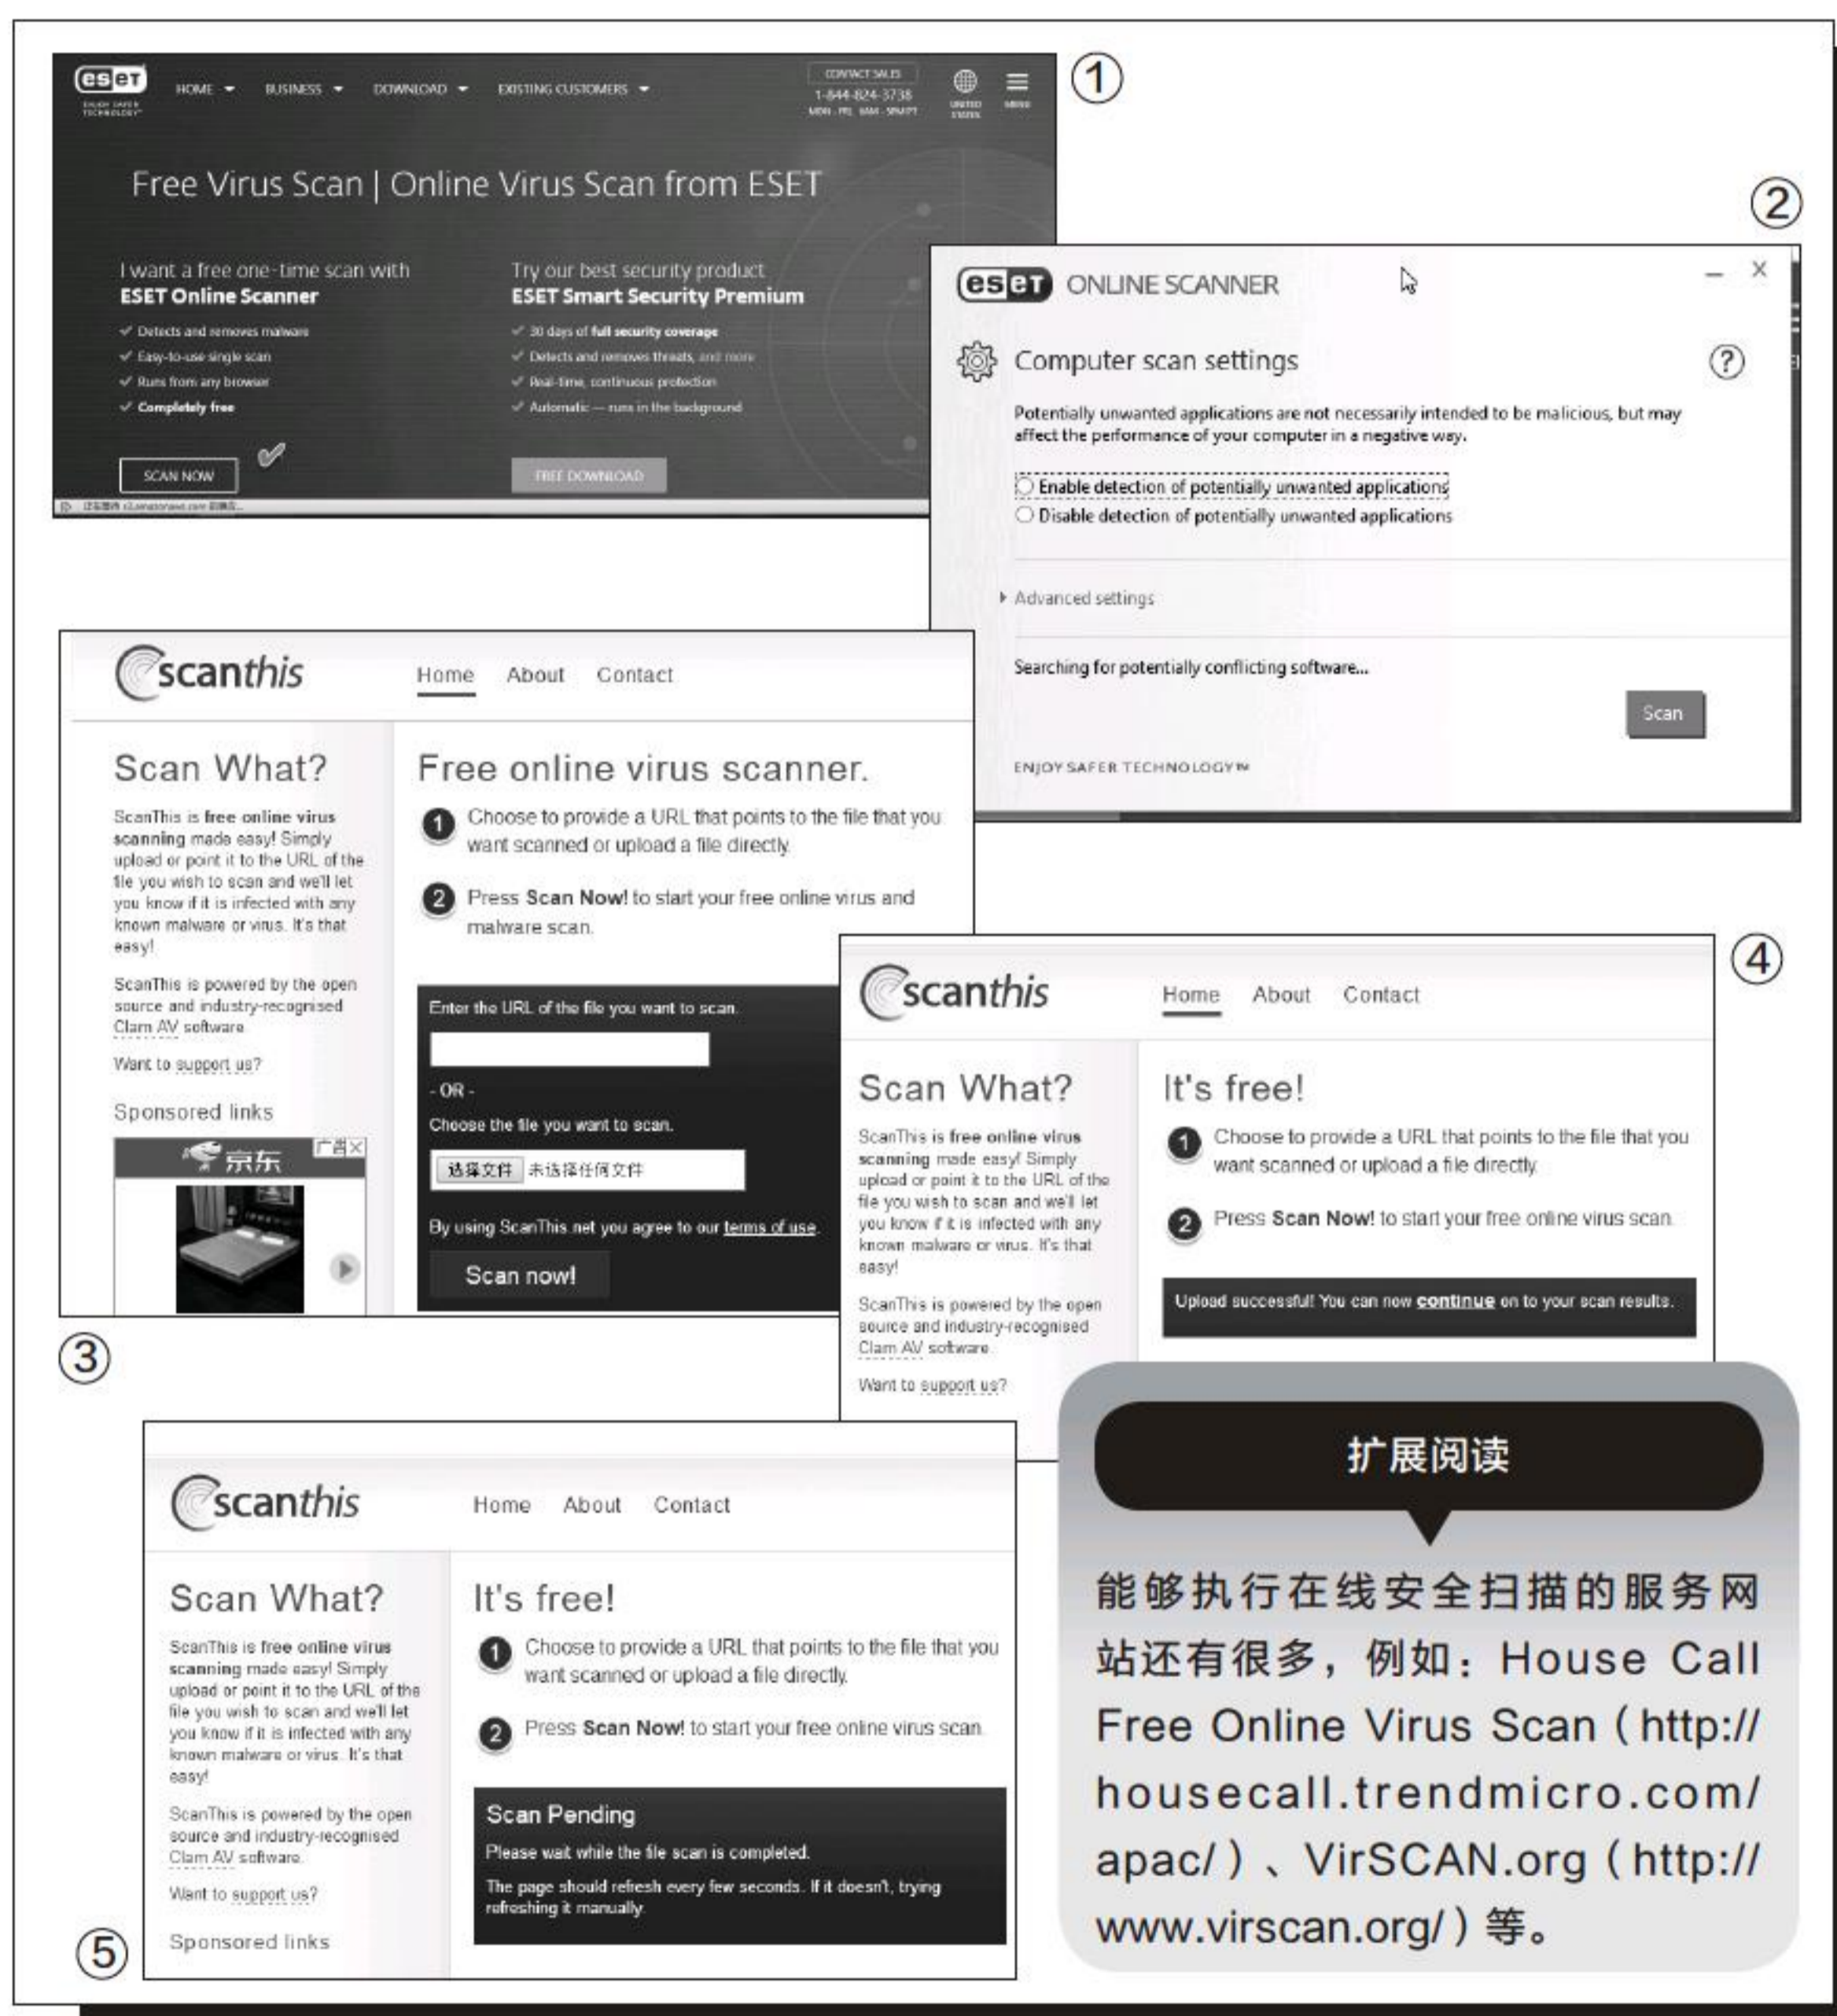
①

eset ENJOY SAFER TECHNOLOGY

HOME BUSINESS DOWNLOAD EXISTING CUSTOMERS

CONTACT SALES 1-844-824-3738 MON - FRI 6AM - 5PM PT

UNITED STATES

MENU

Free Virus Scan | Online Virus Scan from ESET

I want a free one-time scan with
ESET Online Scanner

✓ Detects and removes malware
✓ Easy-to-use single scan
✓ Runs from any browser
✓ Completely free

SCAN NOW

Try our best security product
ESET Smart Security Premium

✓ 30 days of full security coverage
✓ Detects and removes threats, and more
✓ Real-time, continuous protection
✓ Automatic — runs in the background

FREE DOWNLOAD

②

eset ONLINE SCANNER

Computer scan settings

Potentially unwanted applications are not necessarily intended to be malicious, but may affect the performance of your computer in a negative way.

Enable detection of potentially unwanted applications
Disable detection of potentially unwanted applications

Advanced settings

Searching for potentially conflicting software...

Scan

ENJOY SAFER TECHNOLOGY™

scanthis

Home About Contact

Scan What?

ScanThis is free online virus scanning made easy! Simply upload or point it to the URL of the file you wish to scan and we'll let you know if it is infected with any known malware or virus. It's that easy!

ScanThis is powered by the open source and industry-recognised Clam AV software.

Want to support us?

Sponsored links

广告 京东

Free online virus scanner.

1 Choose to provide a URL that points to the file that you want scanned or upload a file directly.

2 Press Scan Now! to start your free online virus and malware scan.

Enter the URL of the file you want to scan.

- OR -

Choose the file you want to scan.

选择文件 未选择任何文件

By using ScanThis.net you agree to our terms of use.

Scan now!

③

④

scanthis

Home About Contact

Scan What?

ScanThis is free online virus scanning made easy! Simply upload or point it to the URL of the file you wish to scan and we'll let you know if it is infected with any known malware or virus. It's that easy!

ScanThis is powered by the open source and industry-recognised Clam AV software.

Want to support us?

It's free!

1 Choose to provide a URL that points to the file that you want scanned or upload a file directly.

2 Press Scan Now! to start your free online virus scan.

Upload successful! You can now continue on to your scan results.

scanthis

Home About Contact

Scan What?

ScanThis is free online virus scanning made easy! Simply upload or point it to the URL of the file you wish to scan and we'll let you know if it is infected with any known malware or virus. It's that easy!

ScanThis is powered by the open source and industry-recognised Clam AV software.

Want to support us?

Sponsored links

It's free!

1 Choose to provide a URL that points to the file that you want scanned or upload a file directly.

2 Press Scan Now! to start your free online virus scan.

Scan Pending

Please wait while the file scan is completed.

The page should refresh every few seconds. If it doesn't, trying refreshing it manually.

⑤

扩展阅读

能够执行在线安全扫描的服务网站还有很多，例如：House Call Free Online Virus Scan（http://housecall.trendmicro.com/apac/）、VirSCAN.org（http://www.virscan.org/）等。